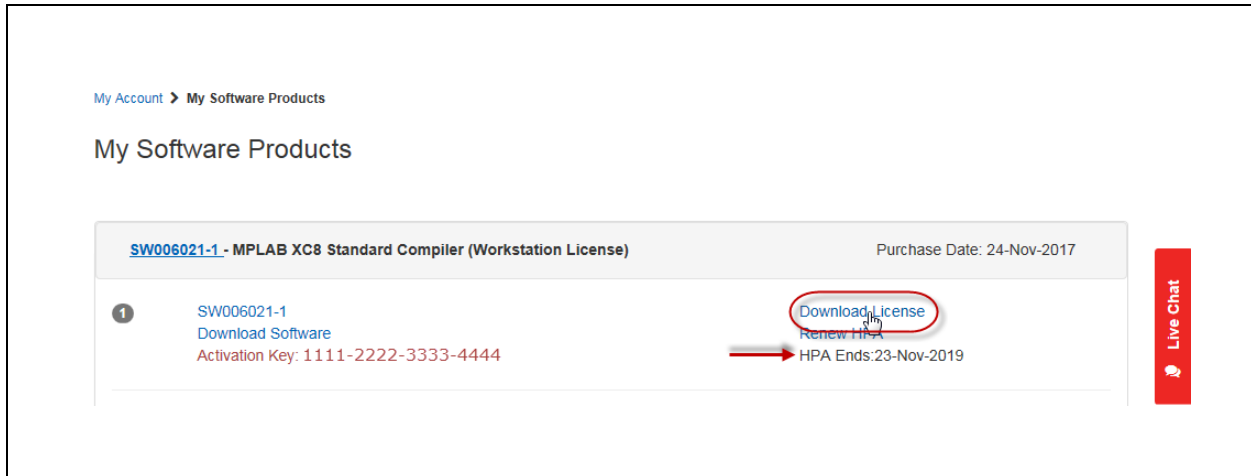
My Account > My Software Products

My Software Products

SW006021-1 - MPLAB XC8 Standard Compiler (Workstation License)

Purchase Date: 24-Nov-2017

1

SW006021-1
Download Software
Activation Key: 1111-2222-3333-4444

Download License
Renew HPA
HPA Ends:23-Nov-2019

Live Chat